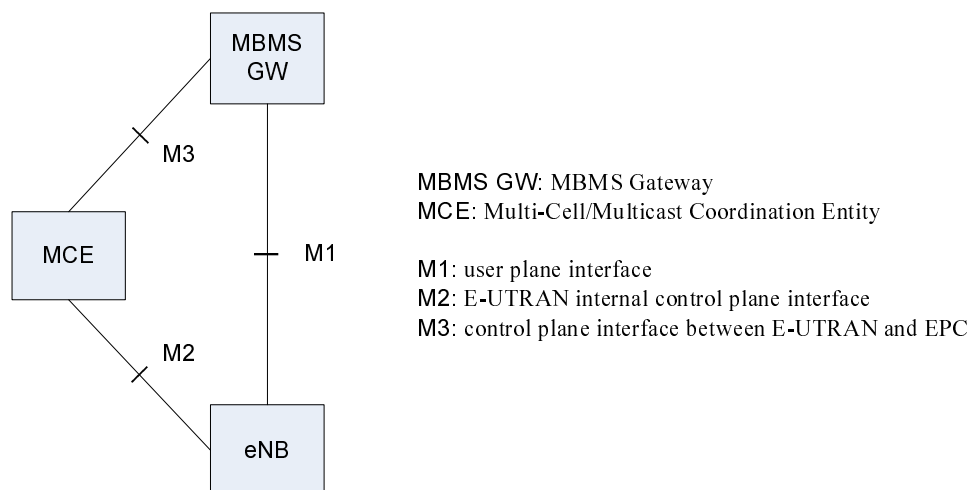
MBMS GW

M3

MCE

M1

M2

eNB

MBMS GW: MBMS Gateway
MCE: Multi-Cell/Multicast Coordination Entity

M1: user plane interface
M2: E-UTRAN internal control plane interface
M3: control plane interface between E-UTRAN and EPC